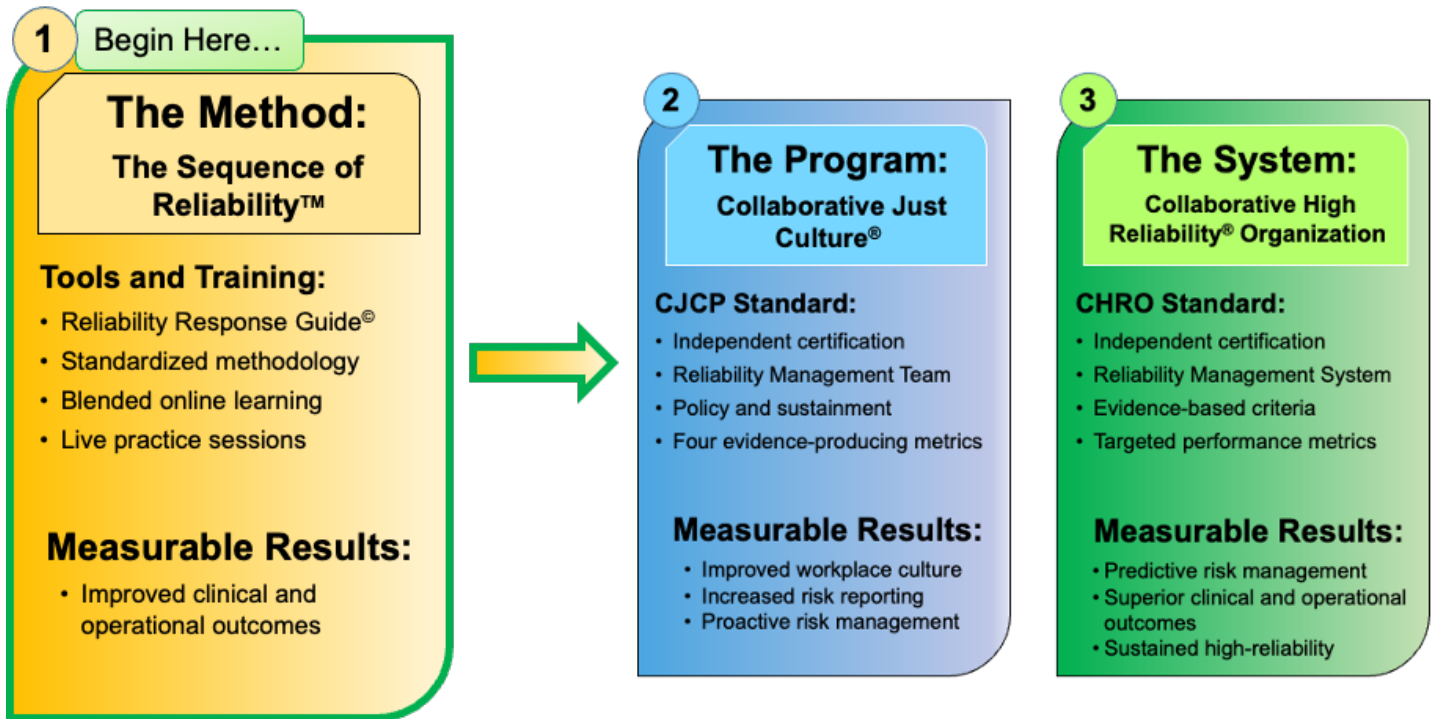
1 Begin Here…

The Method:
The Sequence of Reliability™

Tools and Training:
- Reliability Response Guide©
- Standardized methodology
- Blended online learning
- Live practice sessions

Measurable Results:
- Improved clinical and operational outcomes

2

The Program:
Collaborative Just Culture®

CJCP Standard:
- Independent certification
- Reliability Management Team
- Policy and sustainment
- Four evidence-producing metrics

Measurable Results:
- Improved workplace culture
- Increased risk reporting
- Proactive risk management

3

The System:
Collaborative High Reliability® Organization

CHRO Standard:
- Independent certification
- Reliability Management System
- Evidence-based criteria
- Targeted performance metrics

Measurable Results:
- Predictive risk management
- Superior clinical and operational outcomes
- Sustained high-reliability